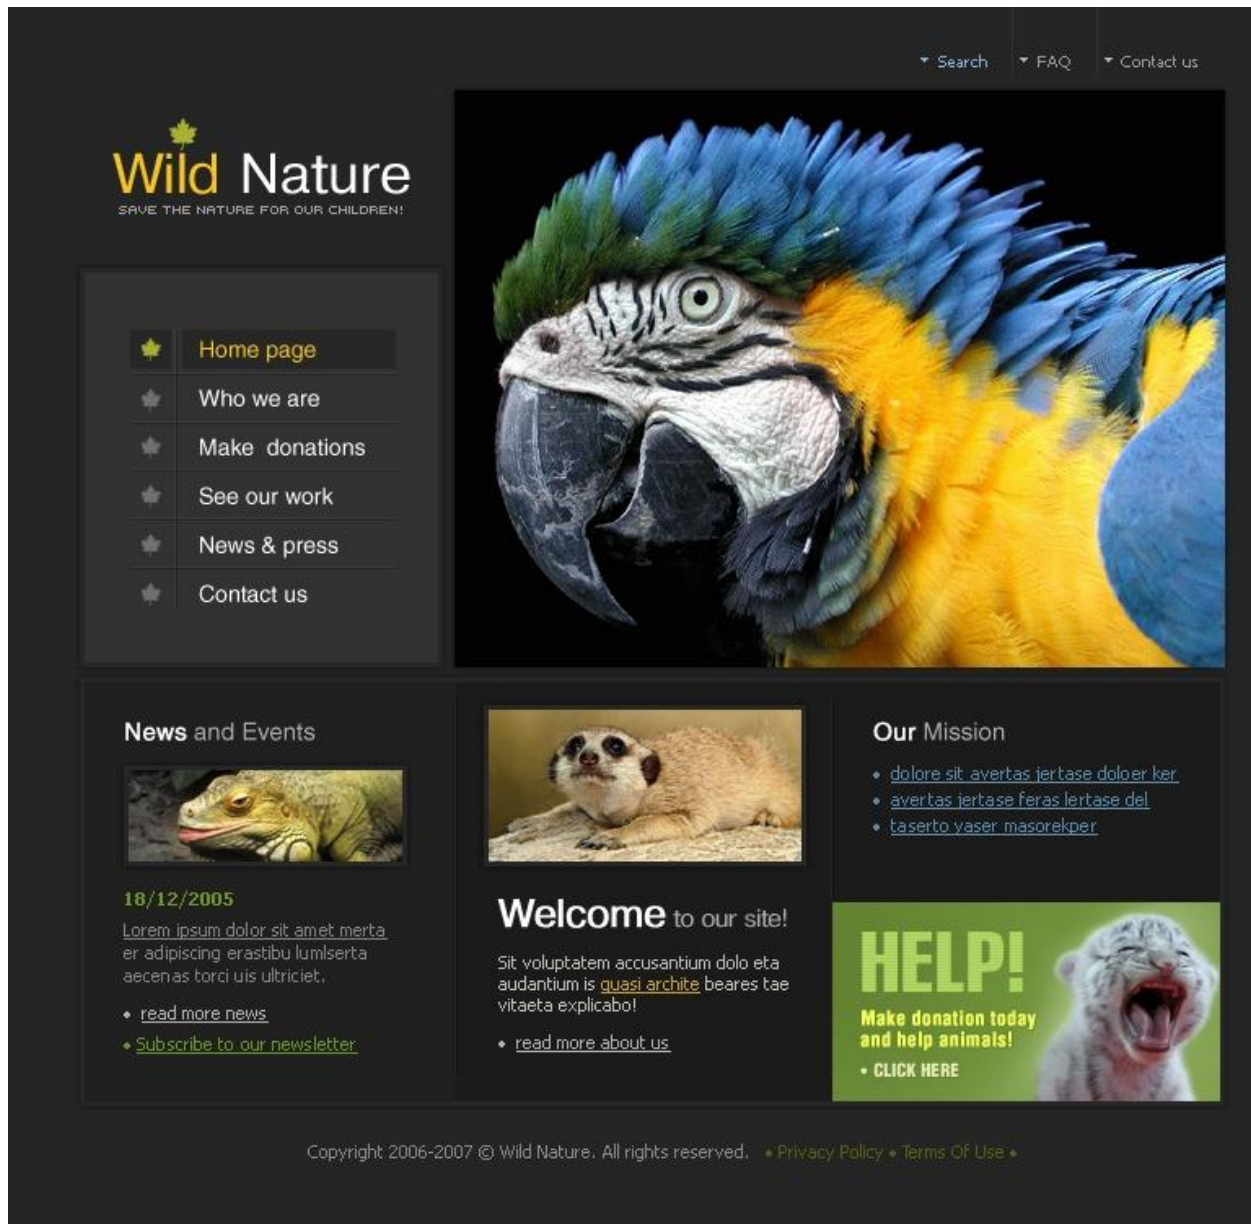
Search
FAQ
Contact us

Wild Nature
SAVE THE NATURE FOR OUR CHILDREN!

Home page
Who we are
Make donations
See our work
News & press
Contact us

News and Events

18/12/2005
Lorem ipsum dolor sit amet merta er adipiscing erastibu lumlserta aecenas torci uis ultriciet.

read more news
Subscribe to our newsletter

Welcome to our site!

Sit voluptatem accusantium dolo eta audantium is quasi archite beares tae vitaeta explicabo!

read more about us

Our Mission

dolore sit avertas jertase doloer ker
avertas jertase feras lertase del
taserto yaser masorekper

HELP!
Make donation today and help animals!
CLICK HERE

Copyright 2006-2007 © Wild Nature. All rights reserved. • Privacy Policy • Terms Of Use •